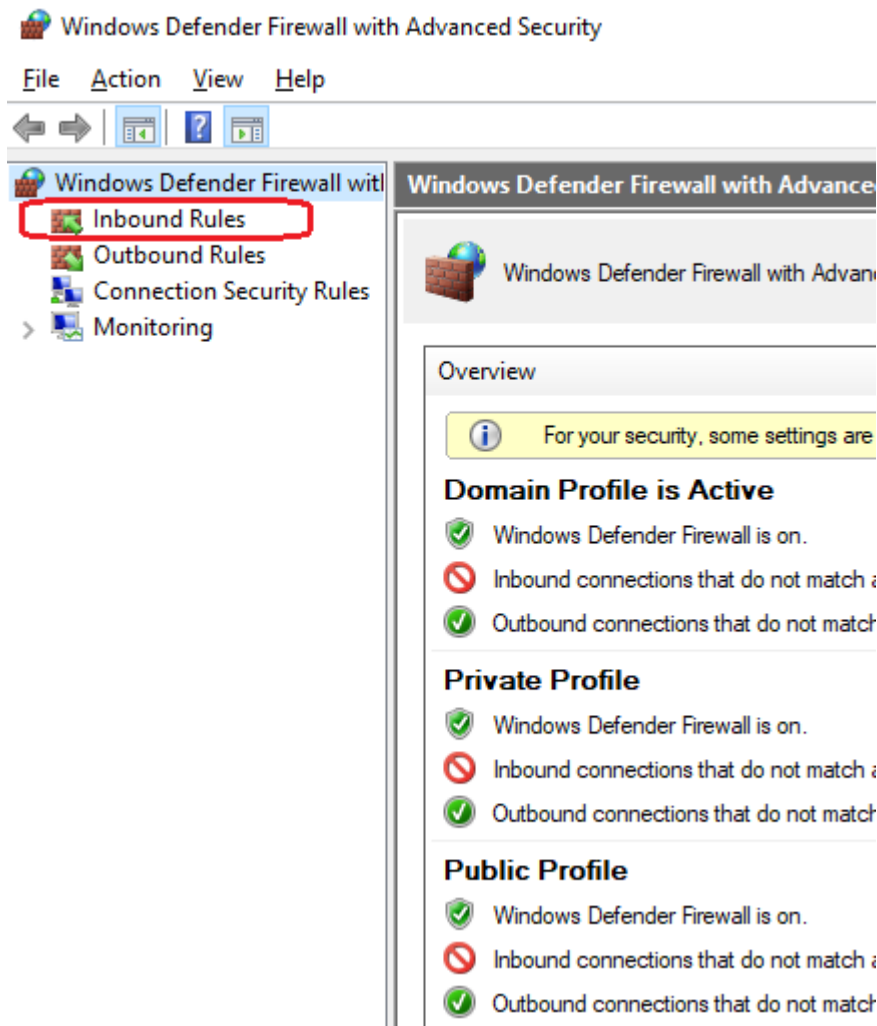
Windows Defender Firewall with Advanced Security

File Action View Help

Windows Defender Firewall witl
Inbound Rules
Outbound Rules
Connection Security Rules
Monitoring

Windows Defender Firewall with Advance

Windows Defender Firewall with Advan

Overview

For your security, some settings are

Domain Profile is Active

Windows Defender Firewall is on.

Inbound connections that do not match a

Outbound connections that do not match

Private Profile

Windows Defender Firewall is on.

Inbound connections that do not match a

Outbound connections that do not match

Public Profile

Windows Defender Firewall is on.

Inbound connections that do not match a

Outbound connections that do not match